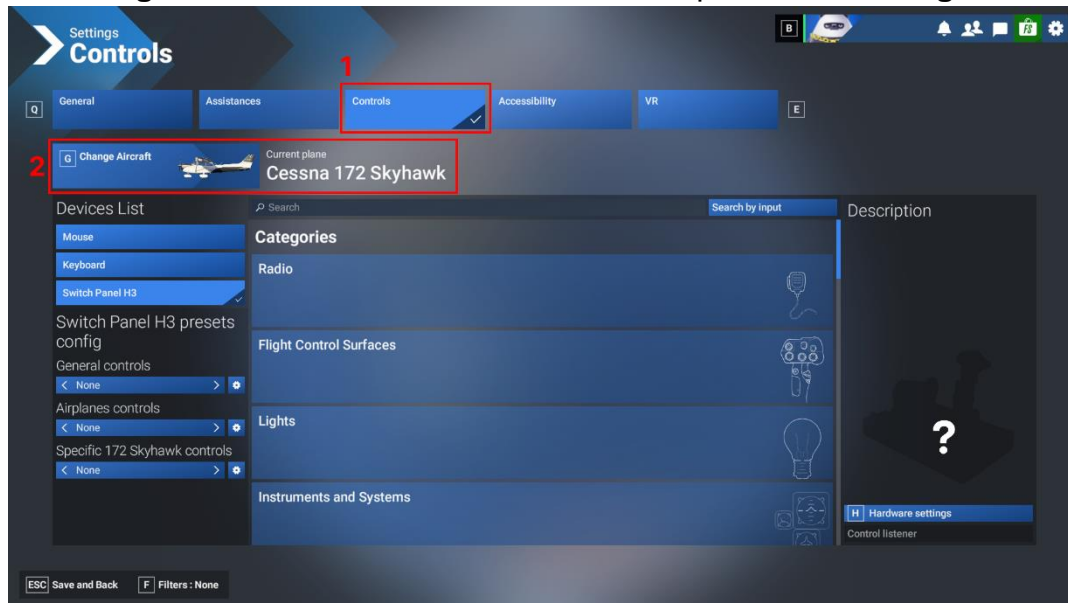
Settings
Controls

B

1

Q General
Assistances
Controls
Accessibility
VR
E

2
G Change Aircraft
Current plane
Cessna 172 Skyhawk

Devices List
Mouse
Keyboard
Switch Panel H3

Switch Panel H3 presets config
General controls
< None >
Airplanes controls
< None >
Specific 172 Skyhawk controls
< None >

Search
Search by input

Categories
Radio
Flight Control Surfaces
Lights
Instruments and Systems

Description
?
H Hardware settings
Control listener

ESC Save and Back
F Filters : None